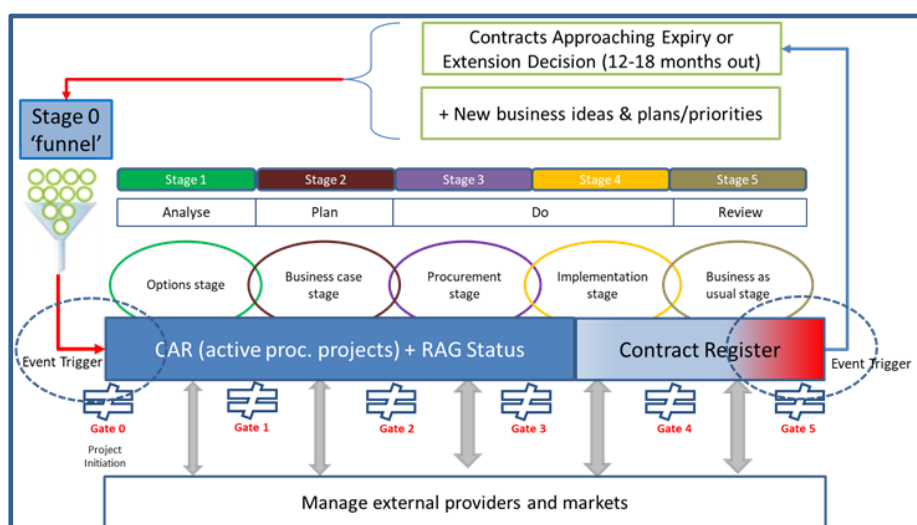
Contracts Approaching Expiry or Extension Decision (12-18 months out)

+ New business ideas & plans/priorities

Stage 0 'funnel'

| Stage 1 | Stage 2 | Stage 3 | Stage 4 | Stage 5 |
|---|---|---|---|---|
| Analyse | Plan | Do | | Review |

Options stage

Business case stage

Procurement stage

Implementation stage

Business as usual stage

Event Trigger

CAR (active proc. projects) + RAG Status

Contract Register

Event Trigger

Gate 0

Project Initiation

Gate 1

Gate 2

Gate 3

Gate 4

Gate 5

Manage external providers and markets